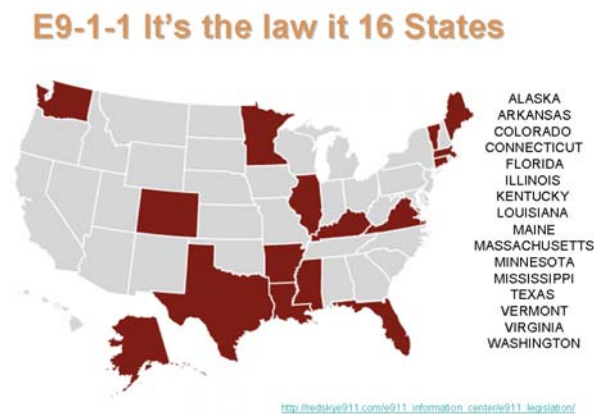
E9-1-1 It's the law it 16 States

ALASKA
ARKANSAS
COLORADO
CONNECTICUT
FLORIDA
ILLINOIS
KENTUCKY
LOUISIANA
MAINE
MASSACHUSETTS
MINNESOTA
MISSISSIPPI
TEXAS
VERMONT
VIRGINIA
WASHINGTON

http://redskye911.com/e911_information_center/e911_legislation/